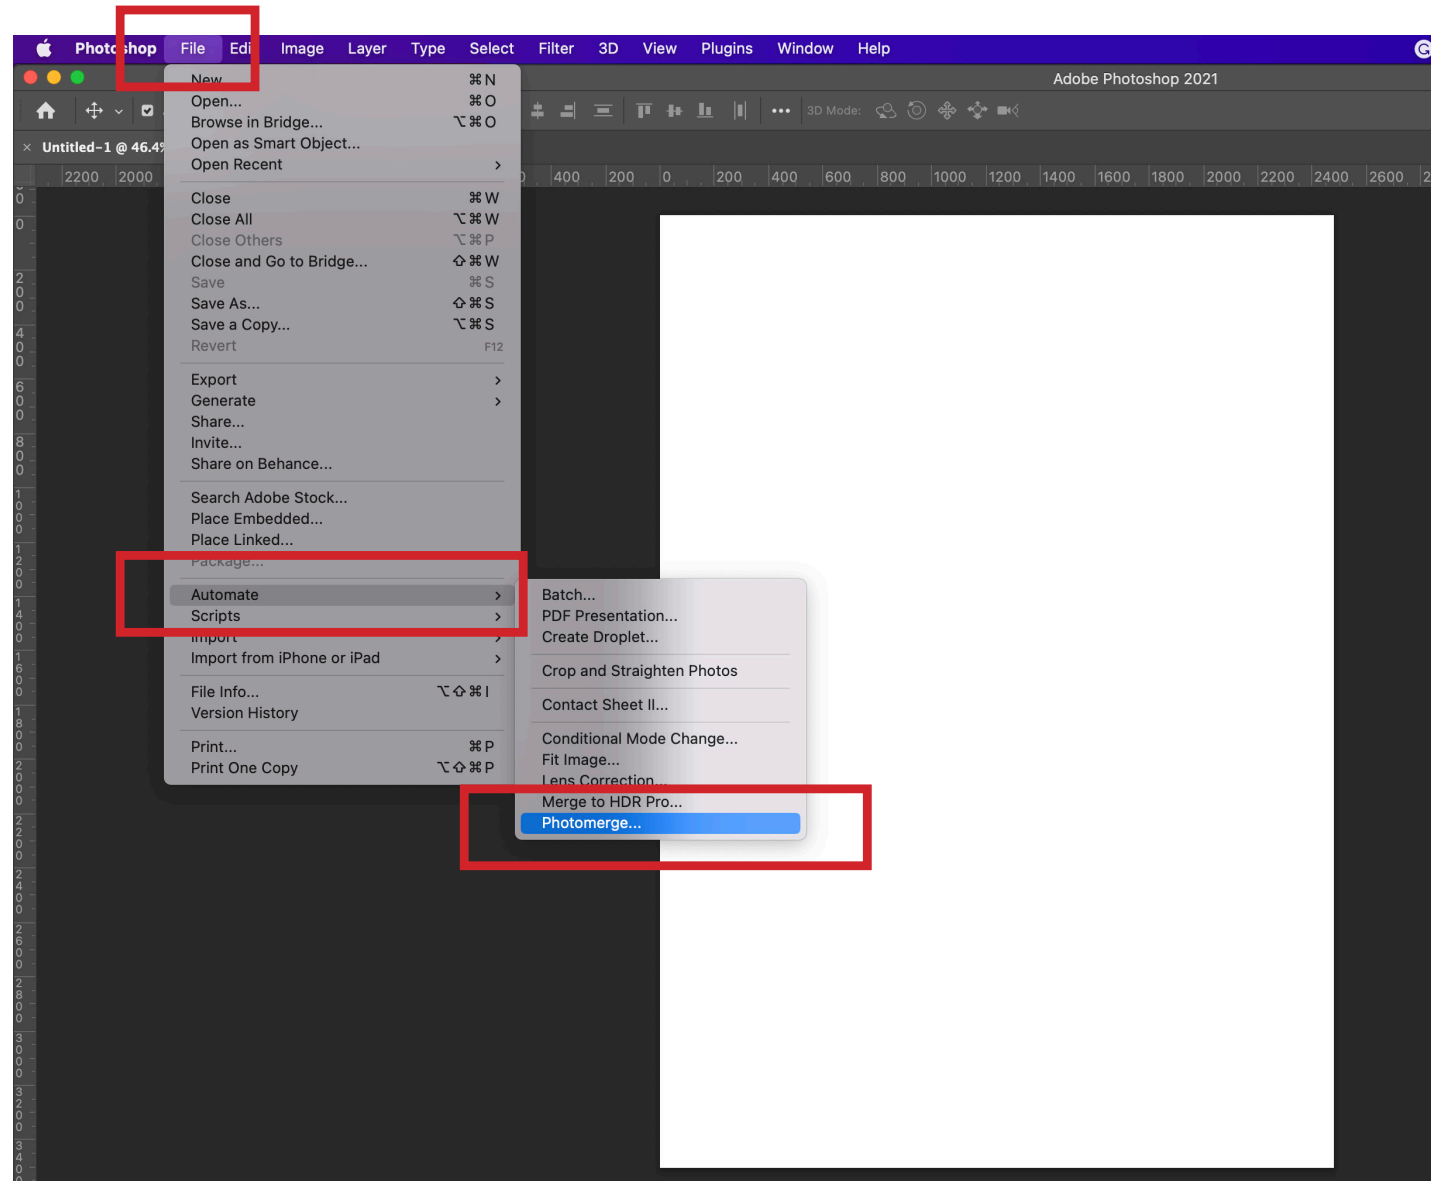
Photoshop File Edit Image Layer Type Select Filter 3D View Plugins Window Help

Adobe Photoshop 2021

3D Mode:

Untitled-1 @ 46.4%

2200 2000 400 200 0 200 400 600 800 1000 1200 1400 1600 1800 2000 2200 2400 2600

New... ⌘N
Open... ⌘O
Browse in Bridge... ⌥⌘O
Open as Smart Object...
Open Recent

Close ⌘W
Close All ⌥⌘W
Close Others ⌥⌘P
Close and Go to Bridge... ⇧⌘W
Save ⌘S
Save As... ⇧⌘S
Save a Copy... ⌥⌘S
Revert F12

Export
Generate
Share...
Invite...
Share on Behance...

Search Adobe Stock...
Place Embedded...
Place Linked...
Package...

Automate
Scripts
Import
Import from iPhone or iPad

File Info... ⌥⇧⌘I
Version History

Print... ⌘P
Print One Copy ⌥⇧⌘P

Batch...
PDF Presentation...
Create Droplet...

Crop and Straighten Photos

Contact Sheet II...

Conditional Mode Change...
Fit Image...
Lens Correction...
Merge to HDR Pro...
Photomerge...